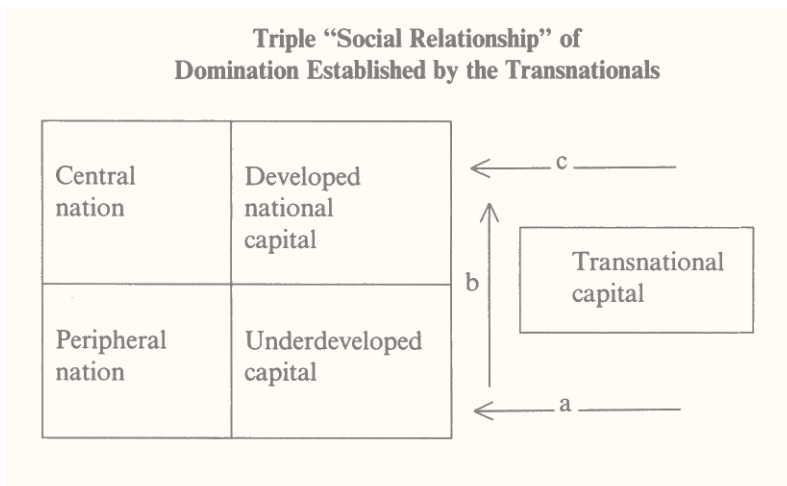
Triple “Social Relationship” of
Domination Established by the Transnationals

| | |
|---|---|
| Central nation | Developed national capital |
| Peripheral nation | Underdeveloped capital |

c

b

Transnational capital

a